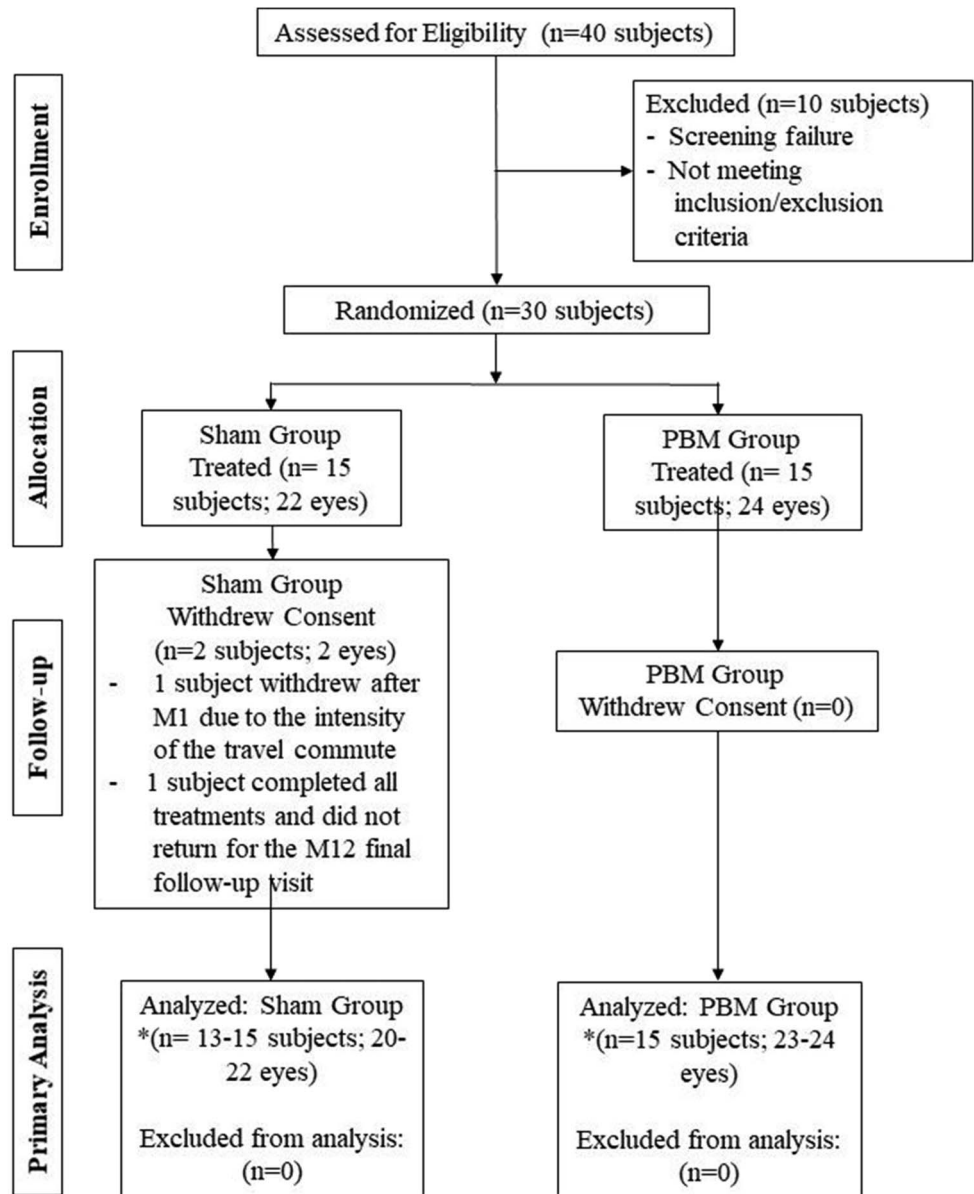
Enrollment

Assessed for Eligibility (n=40 subjects)

Excluded (n=10 subjects)
- Screening failure
- Not meeting inclusion/exclusion criteria

Randomized (n=30 subjects)

Allocation

Sham Group Treated (n= 15 subjects; 22 eyes)

PBM Group Treated (n= 15 subjects; 24 eyes)

Follow-up

Sham Group Withdrew Consent (n=2 subjects; 2 eyes)
- 1 subject withdrew after M1 due to the intensity of the travel commute
- 1 subject completed all treatments and did not return for the M12 final follow-up visit

PBM Group Withdrew Consent (n=0)

Primary Analysis

Analyzed: Sham Group *(n= 13-15 subjects; 20-22 eyes)

Excluded from analysis: (n=0)

Analyzed: PBM Group *(n=15 subjects; 23-24 eyes)

Excluded from analysis: (n=0)